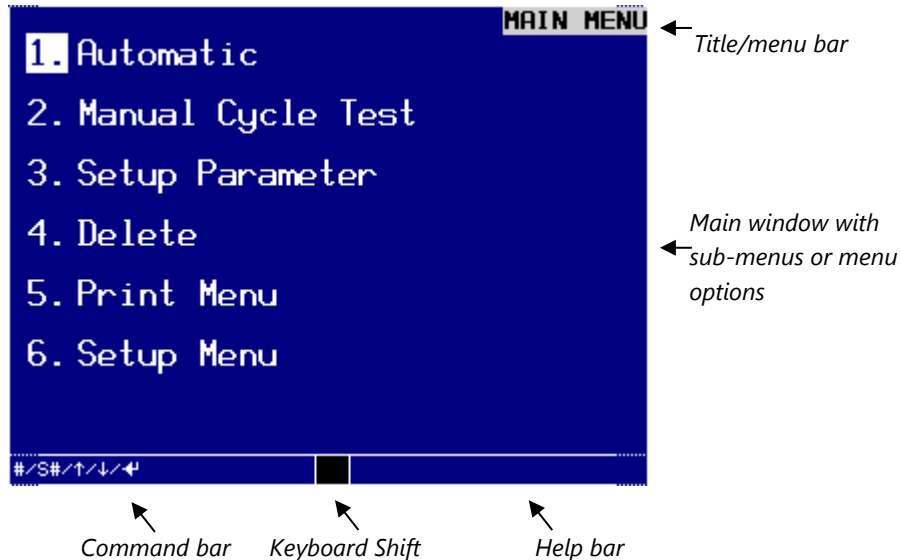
MAIN MENU

1. Automatic

2. Manual Cycle Test

3. Setup Parameter

4. Delete

5. Print Menu

6. Setup Menu

#/S#/↑/↓/↵

Title/menu bar

Main window with sub-menus or menu options

Command bar

Keyboard Shift

Help bar